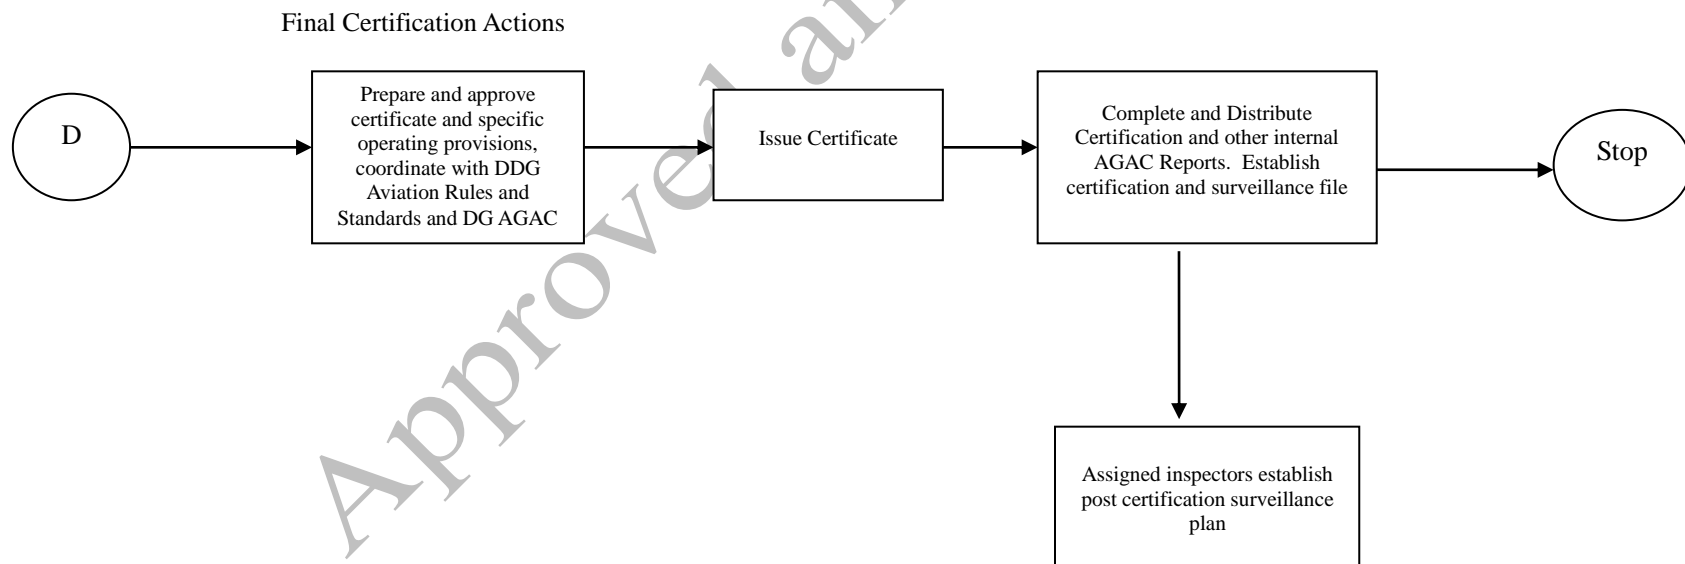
Final Certification Actions

D

Prepare and approve certificate and specific operating provisions, coordinate with DDG Aviation Rules and Standards and DG AGAC

Issue Certificate

Complete and Distribute Certification and other internal AGAC Reports. Establish certification and surveillance file

Stop

Assigned inspectors establish post certification surveillance plan

Approved a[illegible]